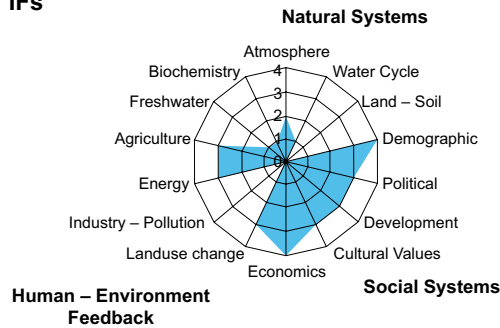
IFs

Natural Systems

Atmosphere
4
3
2
1
0
Water Cycle
Land – Soil
Demographic
Political
Development
Cultural Values
Economics
Landuse change
Industry – Pollution
Energy
Agriculture
Freshwater
Biochemistry

Social Systems

Human – Environment Feedback